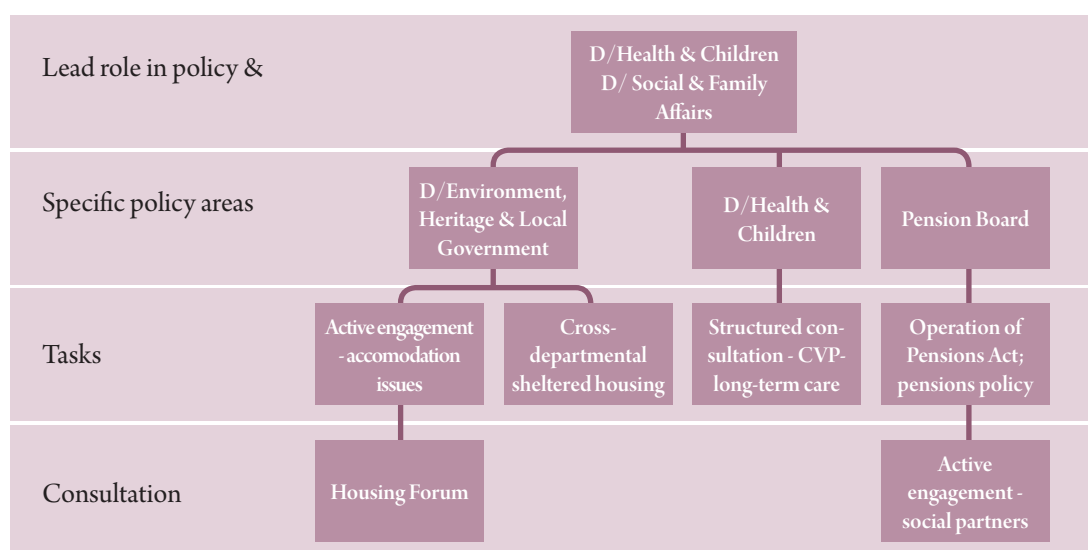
Lead role in policy &

D/Health & Children
D/ Social & Family Affairs

Specific policy areas

D/Environment, Heritage & Local Government

D/Health & Children

Pension Board

Tasks

Active engagement - accomodation issues

Cross-departmental sheltered housing

Structured consultation - CVP- long-term care

Operation of Pensions Act; pensions policy

Consultation

Housing Forum

Active engagement - social partners